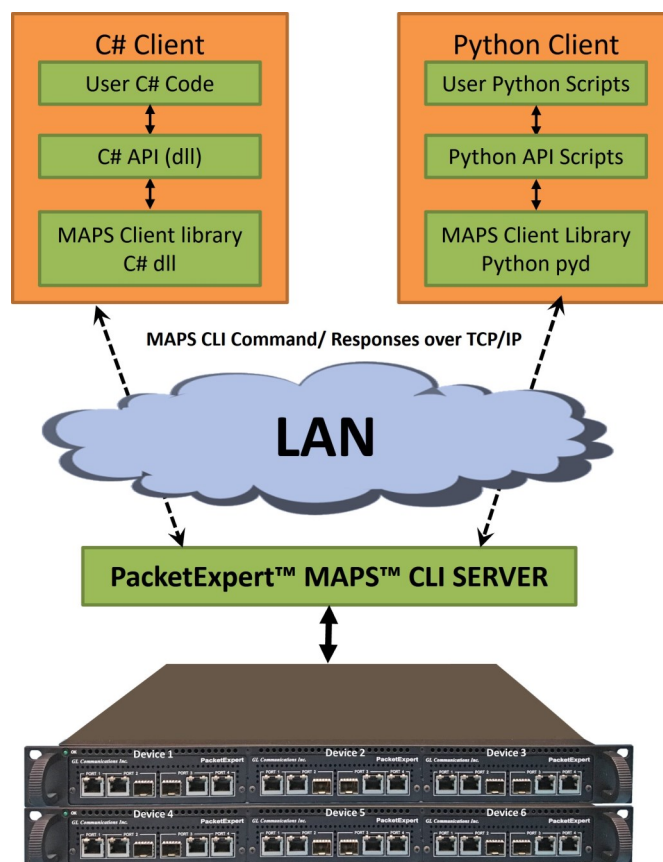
C# Client

User C# Code

C# API (dll)

MAPS Client library C# dll

Python Client

User Python Scripts

Python API Scripts

MAPS Client Library Python pyd

MAPS CLI Command/ Responses over TCP/IP

LAN

PacketExpert™ MAPS™ CLI SERVER

Device 1

GL Communications Inc.

PacketExpert

Device 2

GL Communications Inc.

PacketExpert

Device 3

GL Communications Inc.

PacketExpert

Device 4

GL Communications Inc.

PacketExpert

Device 5

GL Communications Inc.

PacketExpert

Device 6

GL Communications Inc.

PacketExpert